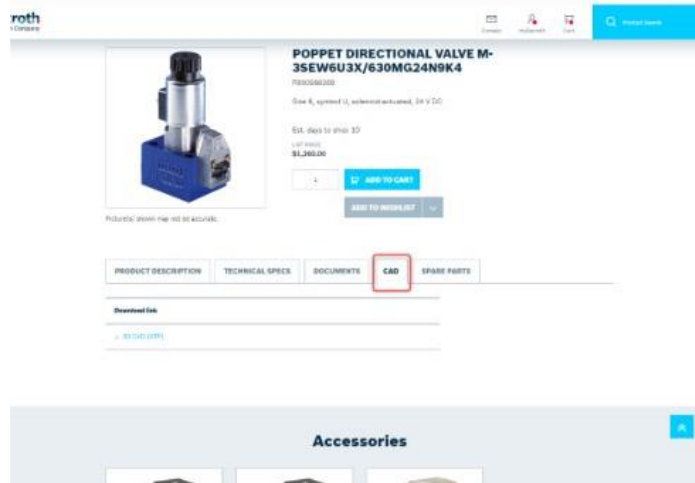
roth
Company

Contact
myBoschRexroth
Cart
Product search

POPPET DIRECTIONAL VALVE M-3SEW6U3X/630MG24N9K4

R900566300

Size 6, symbol U, solenoid actuated, 24 V DC

Est. days to ship: 10

LIST PRICE
$1,360.00

1

ADD TO CART

ADD TO WISHLIST

Pictorial shown may not be accurate.

PRODUCT DESCRIPTION
TECHNICAL SPECS
DOCUMENTS
CAD
SPARE PARTS

Download link

3D CAD (STP)

Accessories